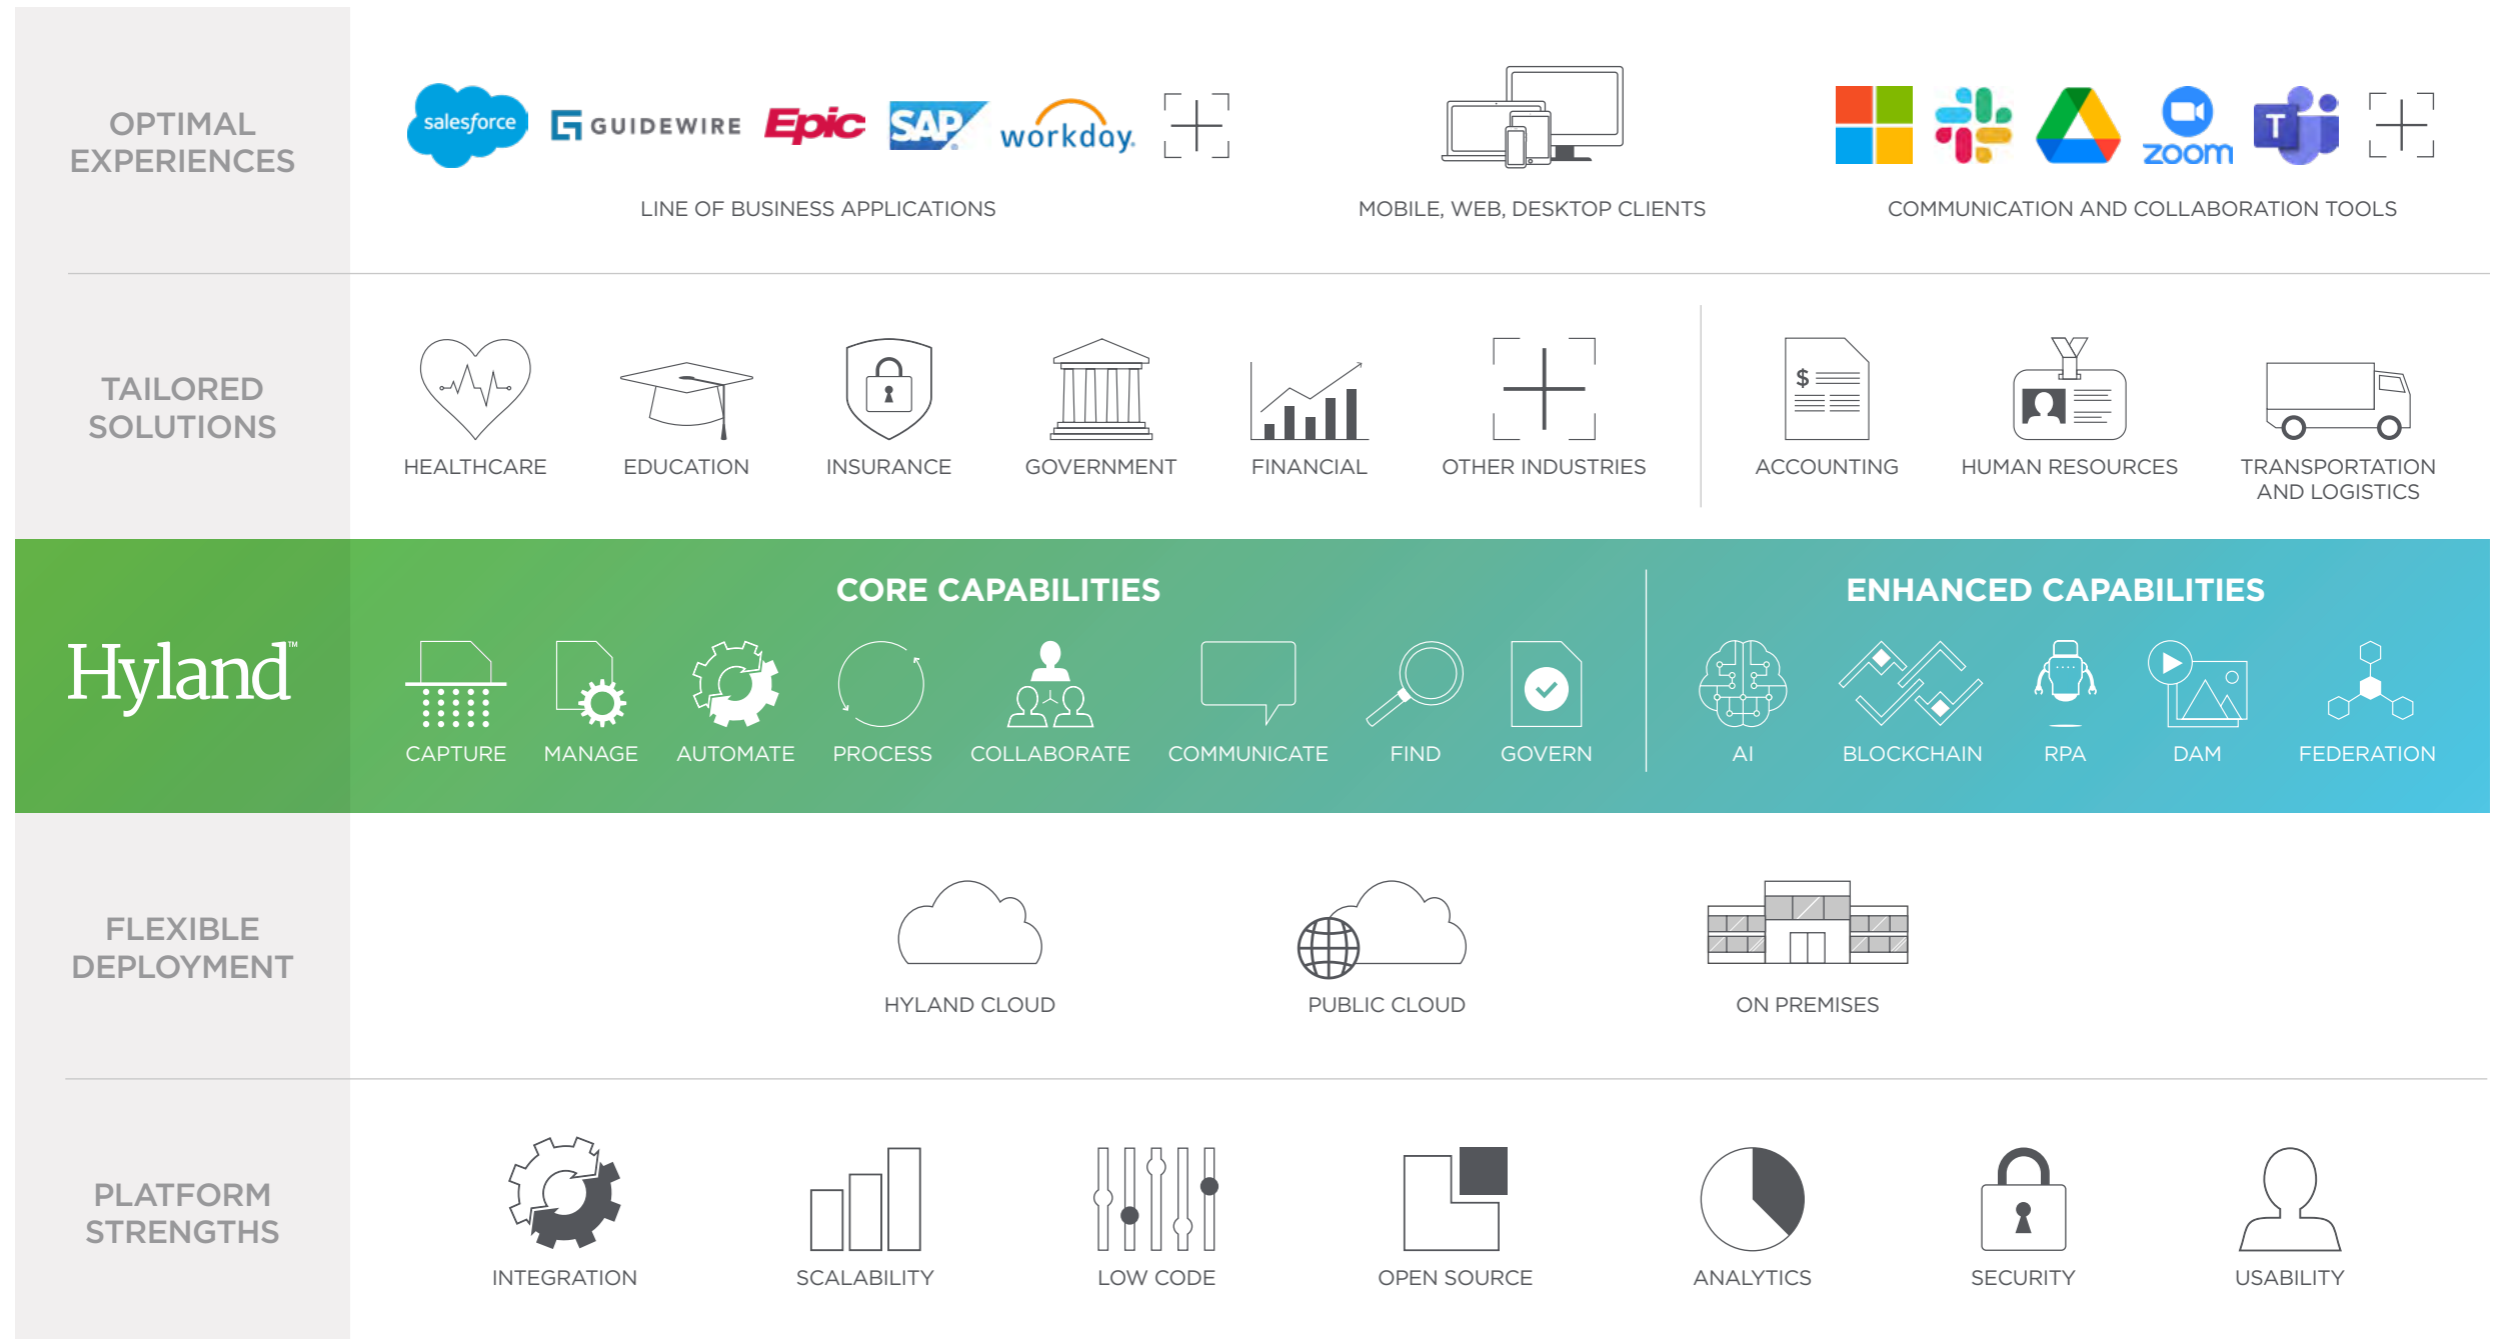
OPTIMAL EXPERIENCES

salesforce GUIDEWIRE Epic SAP workday

LINE OF BUSINESS APPLICATIONS

MOBILE, WEB, DESKTOP CLIENTS

zoom

COMMUNICATION AND COLLABORATION TOOLS

TAILORED SOLUTIONS

HEALTHCARE EDUCATION INSURANCE GOVERNMENT FINANCIAL OTHER INDUSTRIES

$

ACCOUNTING HUMAN RESOURCES TRANSPORTATION AND LOGISTICS

Hyland™

CORE CAPABILITIES

CAPTURE MANAGE AUTOMATE PROCESS COLLABORATE COMMUNICATE FIND GOVERN

ENHANCED CAPABILITIES

AI BLOCKCHAIN RPA DAM FEDERATION

FLEXIBLE DEPLOYMENT

HYLAND CLOUD PUBLIC CLOUD ON PREMISES

PLATFORM STRENGTHS

INTEGRATION SCALABILITY LOW CODE OPEN SOURCE ANALYTICS SECURITY USABILITY